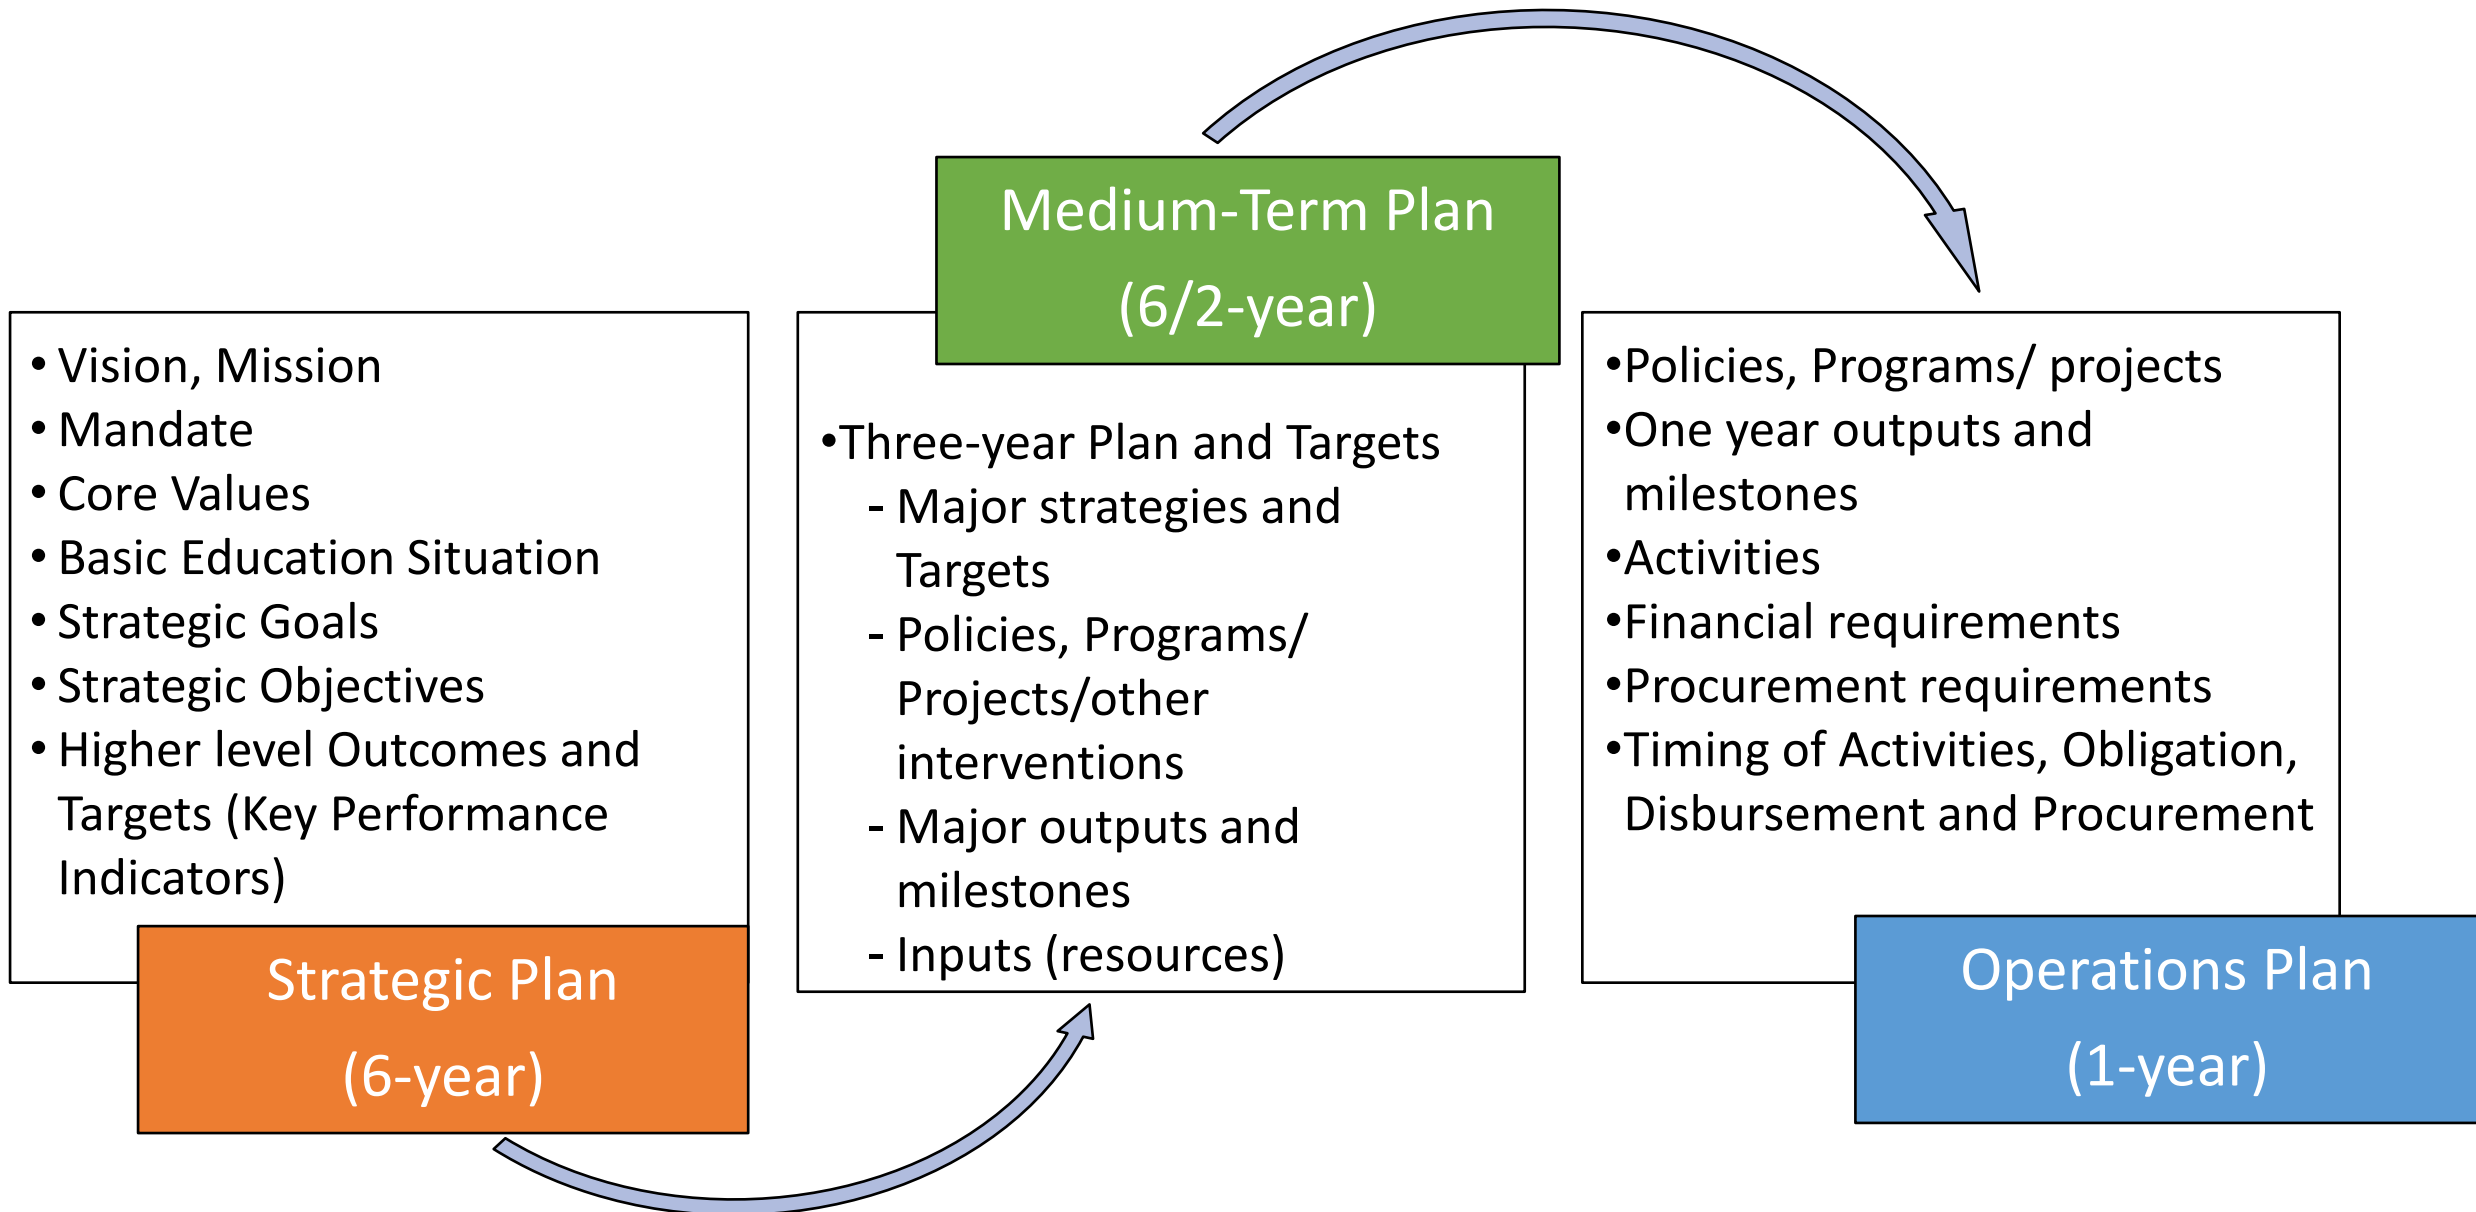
• Vision, Mission
• Mandate
• Core Values
• Basic Education Situation
• Strategic Goals
• Strategic Objectives
• Higher level Outcomes and Targets (Key Performance Indicators)

Strategic Plan
(6-year)

Medium-Term Plan
(6/2-year)

•Three-year Plan and Targets
- Major strategies and Targets
- Policies, Programs/ Projects/other interventions
- Major outputs and milestones
- Inputs (resources)

•Policies, Programs/ projects
•One year outputs and milestones
•Activities
•Financial requirements
•Procurement requirements
•Timing of Activities, Obligation, Disbursement and Procurement

Operations Plan
(1-year)